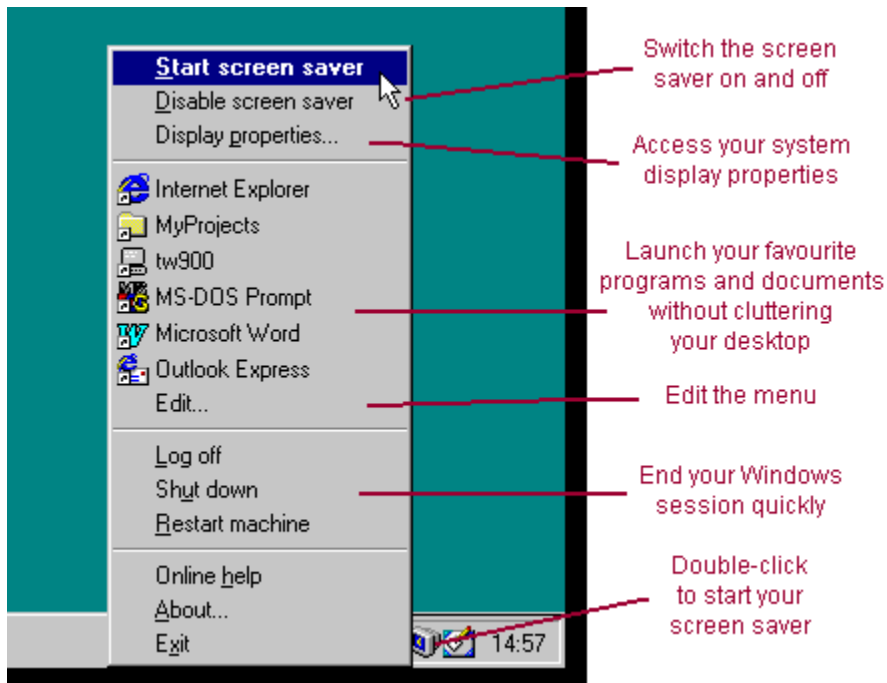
Start screen saver
Disable screen saver
Display properties...
Internet Explorer
MyProjects
tw900
MS-DOS Prompt
Microsoft Word
Outlook Express
Edit...
Log off
Shut down
Restart machine
Online help
About...
Exit
14:57

Switch the screen saver on and off

Access your system display properties

Launch your favourite programs and documents without cluttering your desktop

Edit the menu

End your Windows session quickly

Double-click to start your screen saver